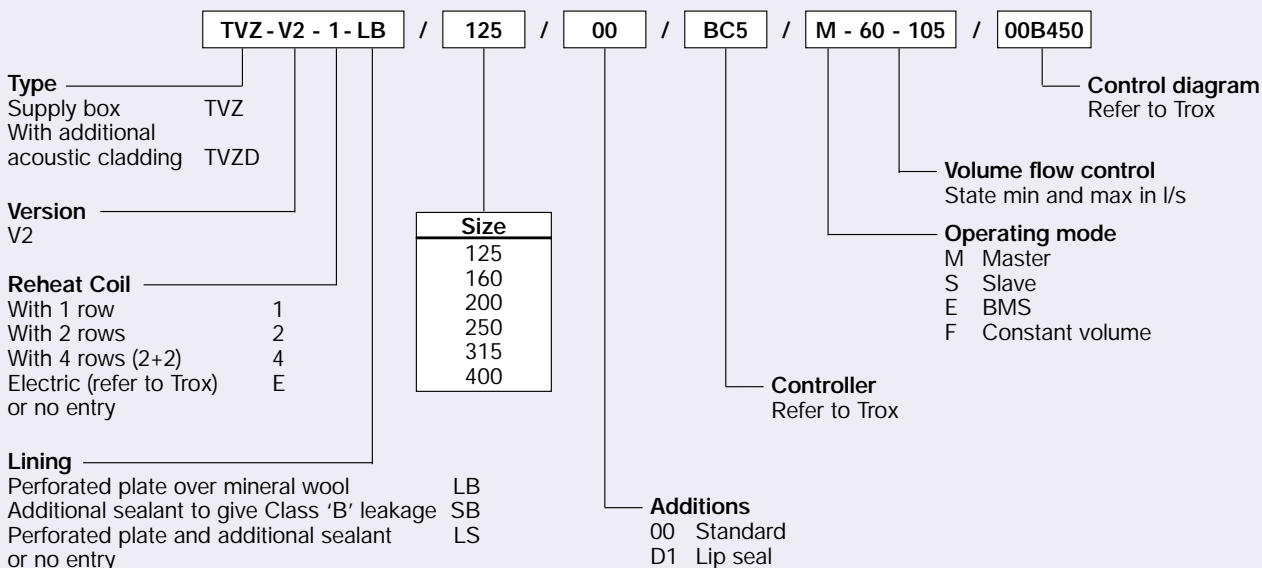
TVZ - V2 - 1 - LB / 125 / 00 / BC5 / M - 60 - 105 / 00B450

**Type**
Supply box TVZ
With additional acoustic cladding TVZD

**Version**
V2

**Reheat Coil**
With 1 row 1
With 2 rows 2
With 4 rows (2+2) 4
Electric (refer to Trox) E
or no entry

**Lining**
Perforated plate over mineral wool LB
Additional sealant to give Class 'B' leakage SB
Perforated plate and additional sealant LS
or no entry

| Size |
|---|
| 125 |
| 160 |
| 200 |
| 250 |
| 315 |
| 400 |

**Additions**
00 Standard
D1 Lip seal

**Controller**
Refer to Trox

**Operating mode**
M Master
S Slave
E BMS
F Constant volume

**Volume flow control**
State min and max in l/s

**Control diagram**
Refer to Trox